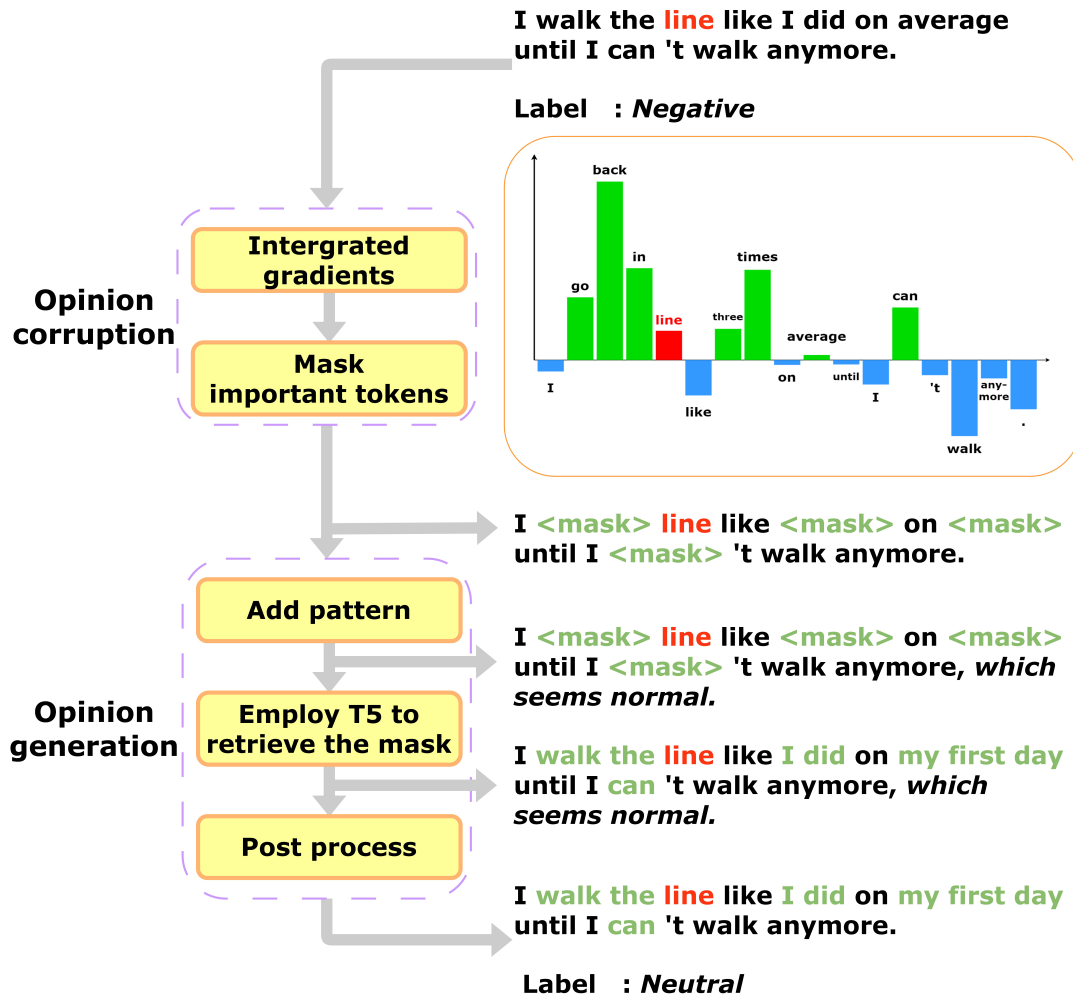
I walk the line like I did on average until I can 't walk anymore.

Label : *Negative*

Opinion corruption

Intergrated gradients

Mask important tokens

I go back in line three times average until I can 't walk anymore .
I like on until I 't walk

I <mask> line like <mask> on <mask> until I <mask> 't walk anymore.

Opinion generation

Add pattern

I <mask> line like <mask> on <mask> until I <mask> 't walk anymore, *which seems normal.*

Employ T5 to retrieve the mask

I walk the line like I did on my first day until I can 't walk anymore, *which seems normal.*

Post process

I walk the line like I did on my first day until I can 't walk anymore.

Label : *Neutral*